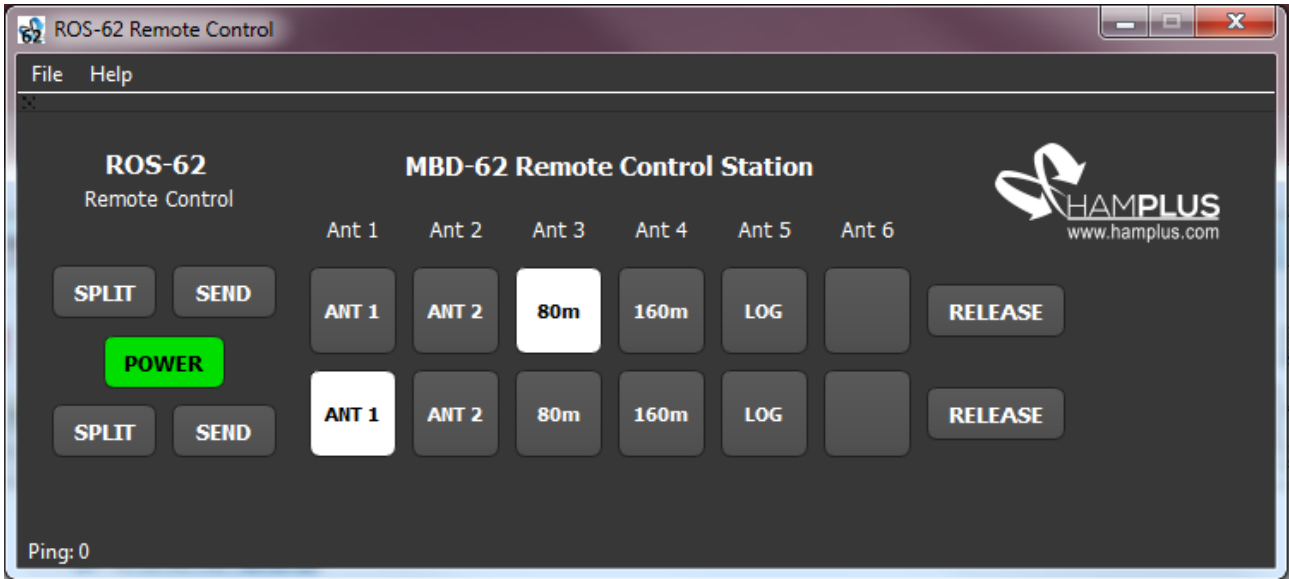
ROS-62 Remote Control

File Help

ROS-62
Remote Control

MBD-62 Remote Control Station

HAMPLUS
www.hamplus.com

Ant 1 Ant 2 Ant 3 Ant 4 Ant 5 Ant 6

SPLIT SEND

ANT 1 ANT 2 80m 160m LOG RELEASE

POWER

SPLIT SEND

ANT 1 ANT 2 80m 160m LOG RELEASE

Ping: 0